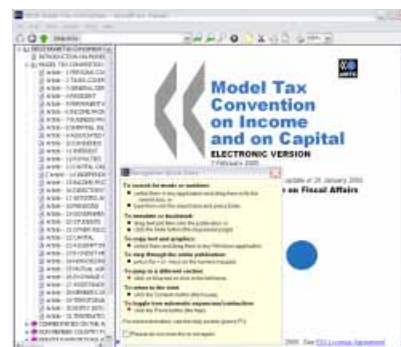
Model Tax Convention on Income and on Capital
ELECTRONIC VERSION

OECD

on Fiscal Affairs

Navigation Quick Guide

To search for words or numbers:

To annotate or bookmark:

To copy text and graphics:

To step through the entire publication:

To jump to a different section:

To return to the start:

To toggle text automatic expansion/contraction: